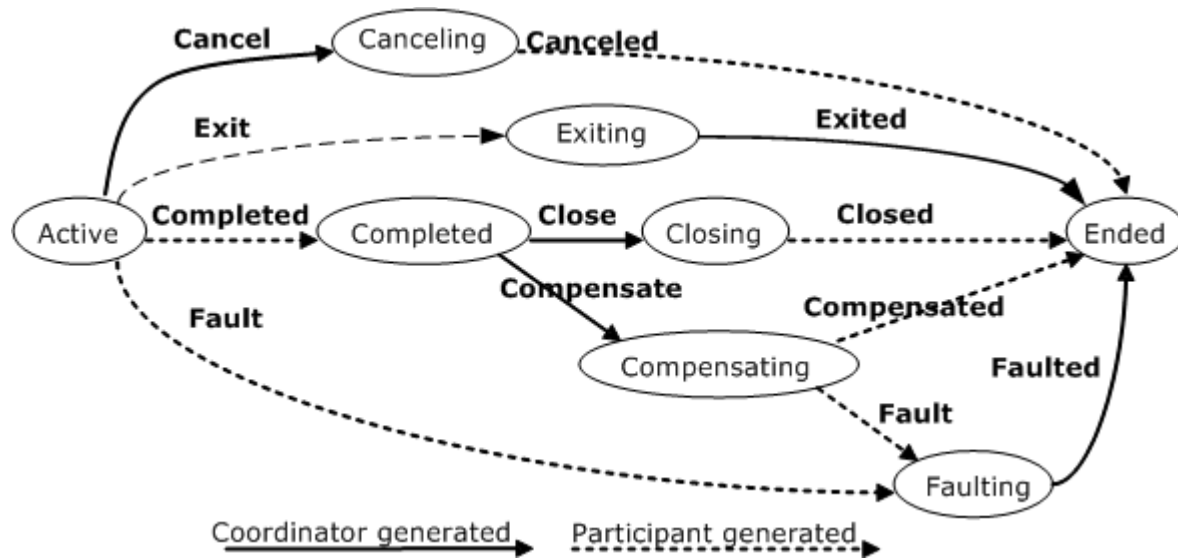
Cancel

Canceling

Canceled

Exit

Exiting

Exited

Active

Completed

Completed

Close

Closing

Closed

Ended

Compensate

Fault

Compensated

Compensating

Faulted

Fault

Faulting

Coordinator generated

Participant generated